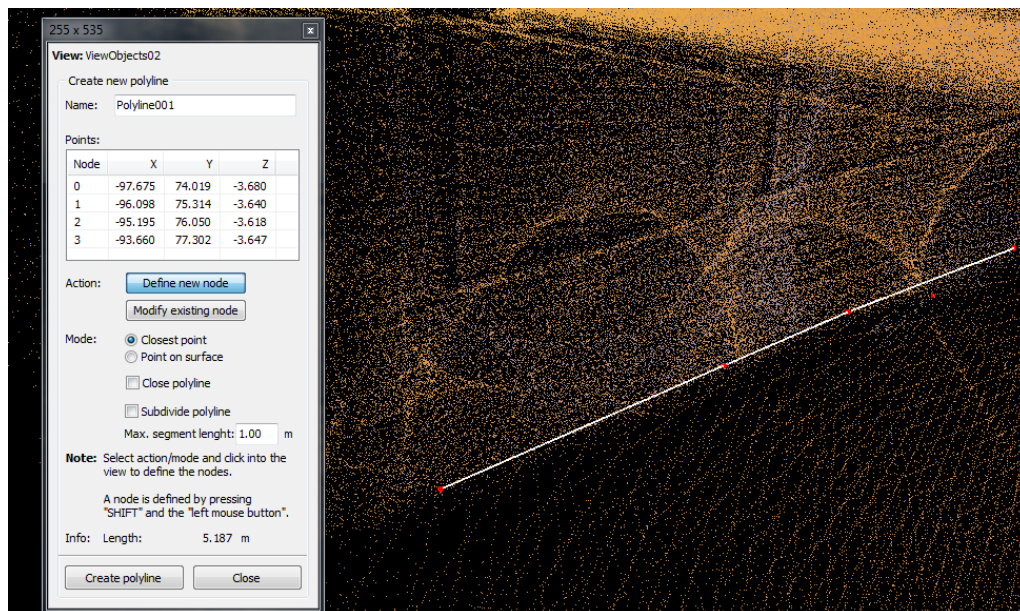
255 x 535

View: ViewObjects02

Create new polyline

Name: Polyline001

Points:

| Node | X | Y | Z |
|---|---|---|---|
| 0 | -97.675 | 74.019 | -3.680 |
| 1 | -96.098 | 75.314 | -3.640 |
| 2 | -95.195 | 76.050 | -3.618 |
| 3 | -93.660 | 77.302 | -3.647 |

Action: Define new node

Modify existing node

Mode: Closest point

Point on surface

Close polyline

Subdivide polyline

Max. segment lenght: 1.00 m

Note: Select action/mode and click into the view to define the nodes.

A node is defined by pressing "SHIFT" and the "left mouse button".

Info: Length: 5.187 m

Create polyline

Close